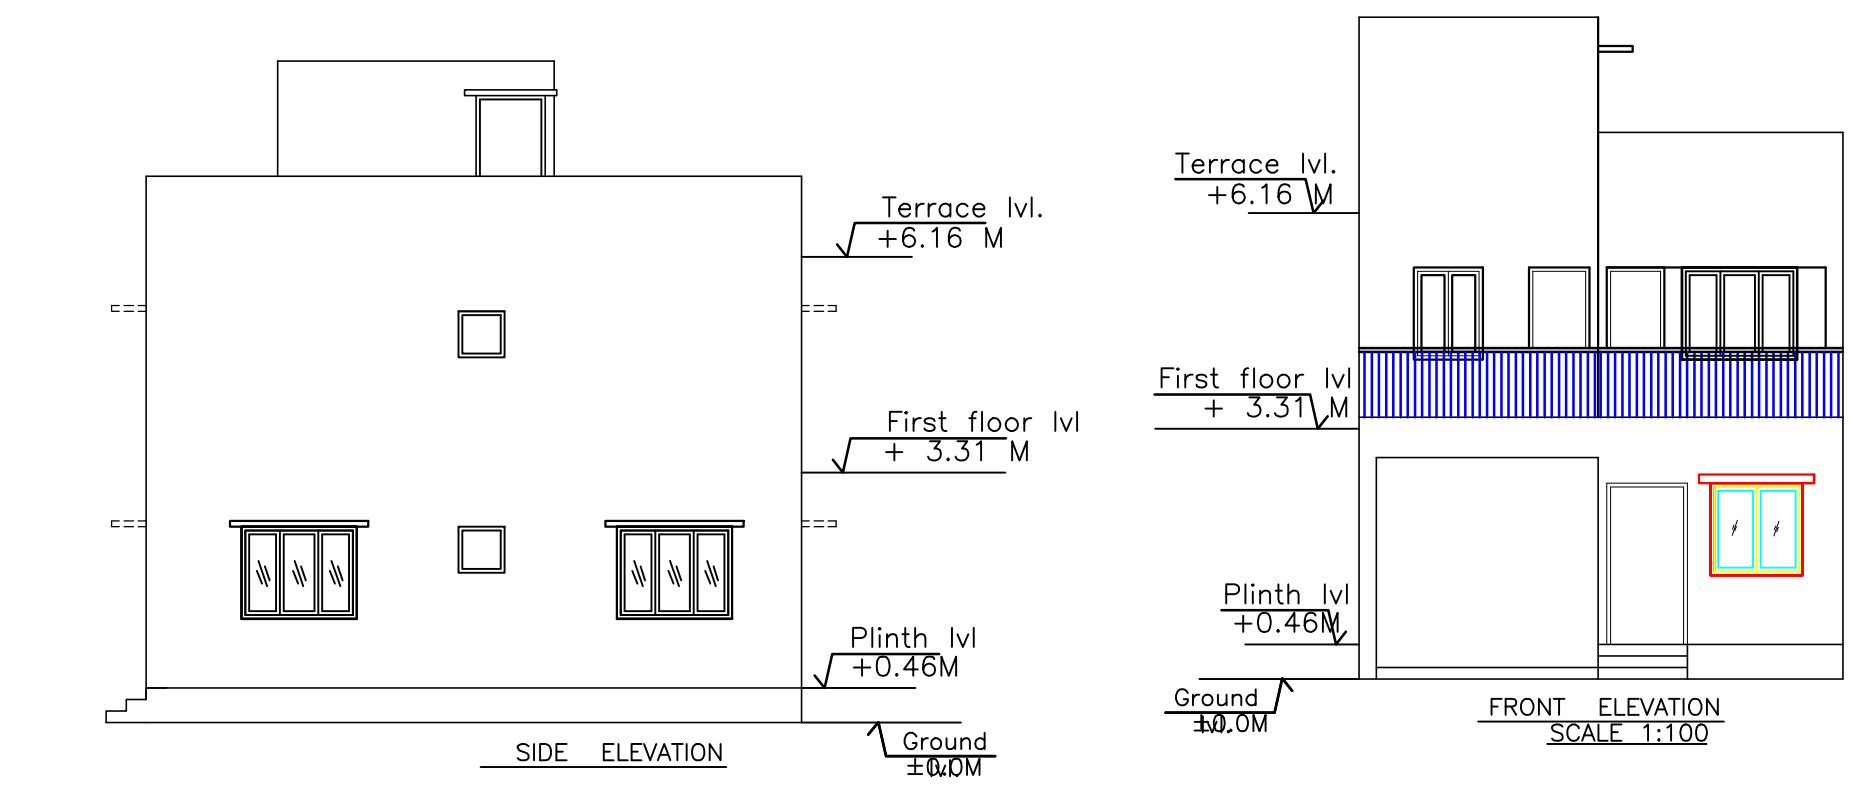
Terrace lvl.
+6.16 M

First floor lvl
+ 3.31 M

Plinth lvl
+0.46M

Ground
±0.0M

SIDE ELEVATION

Terrace lvl.
+6.16 M

First floor lvl
+ 3.31 M

Plinth lvl
+0.46M

Ground
±0.0M

FRONT ELEVATION
SCALE 1:100